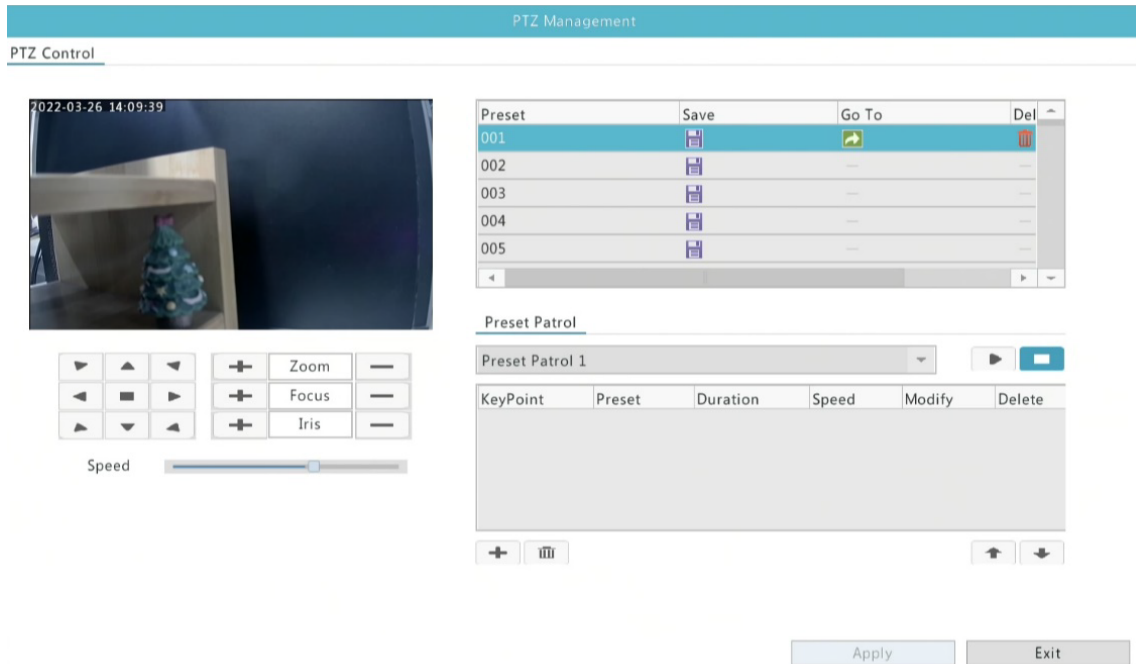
PTZ Management

PTZ Control

2022-03-26 14:09:39

Zoom
Focus
Iris

Speed

| Preset | Save | Go To | Del |
|---|---|---|---|
| 001 | | | |
| 002 | | — | — |
| 003 | | — | — |
| 004 | | — | — |
| 005 | | — | — |

Preset Patrol

Preset Patrol 1

| KeyPoint | Preset | Duration | Speed | Modify | Delete |
|---|---|---|---|---|---|

Apply

Exit